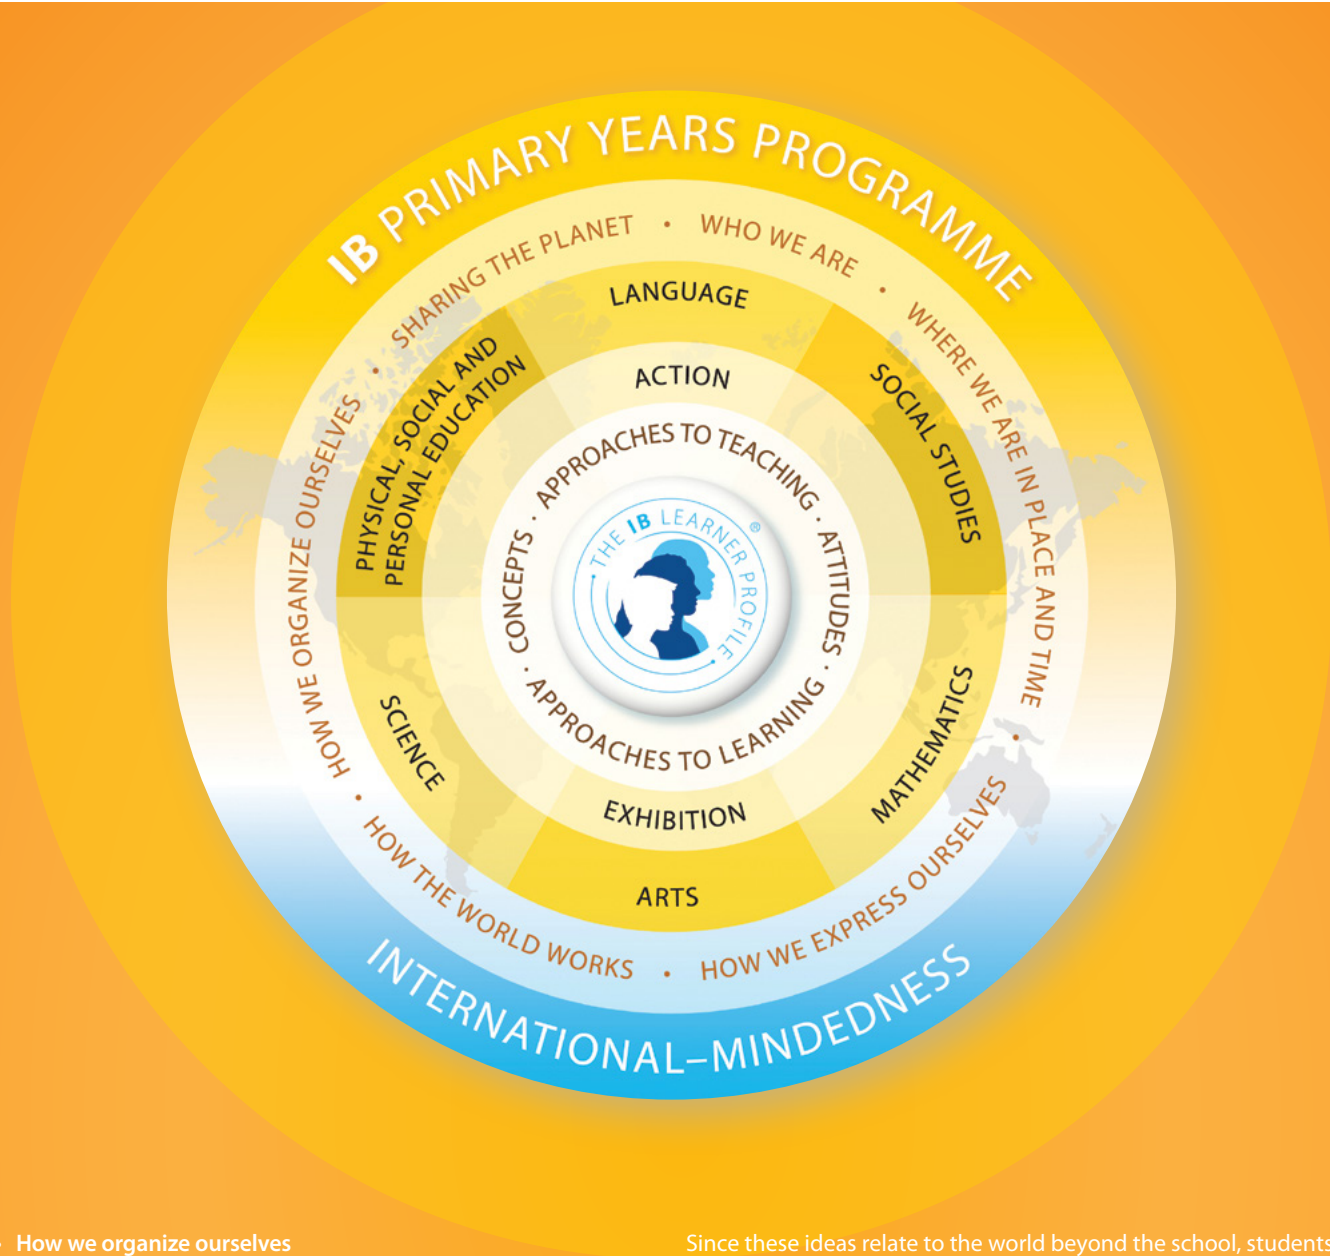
IB PRIMARY YEARS PROGRAMME

SHARING THE PLANET • WHO WE ARE • WHERE WE ARE IN PLACE AND TIME • HOW WE EXPRESS OURSELVES • HOW THE WORLD WORKS • HOW WE ORGANIZE OURSELVES •

LANGUAGE
SOCIAL STUDIES
MATHEMATICS
ARTS
SCIENCE
PHYSICAL, SOCIAL AND PERSONAL EDUCATION

ACTION
EXHIBITION

APPROACHES TO TEACHING · ATTITUDES · APPROACHES TO LEARNING · CONCEPTS ·

THE IB LEARNER PROFILE®

INTERNATIONAL-MINDEDNESS

How we organize ourselves

Since these ideas relate to the world beyond the school, students